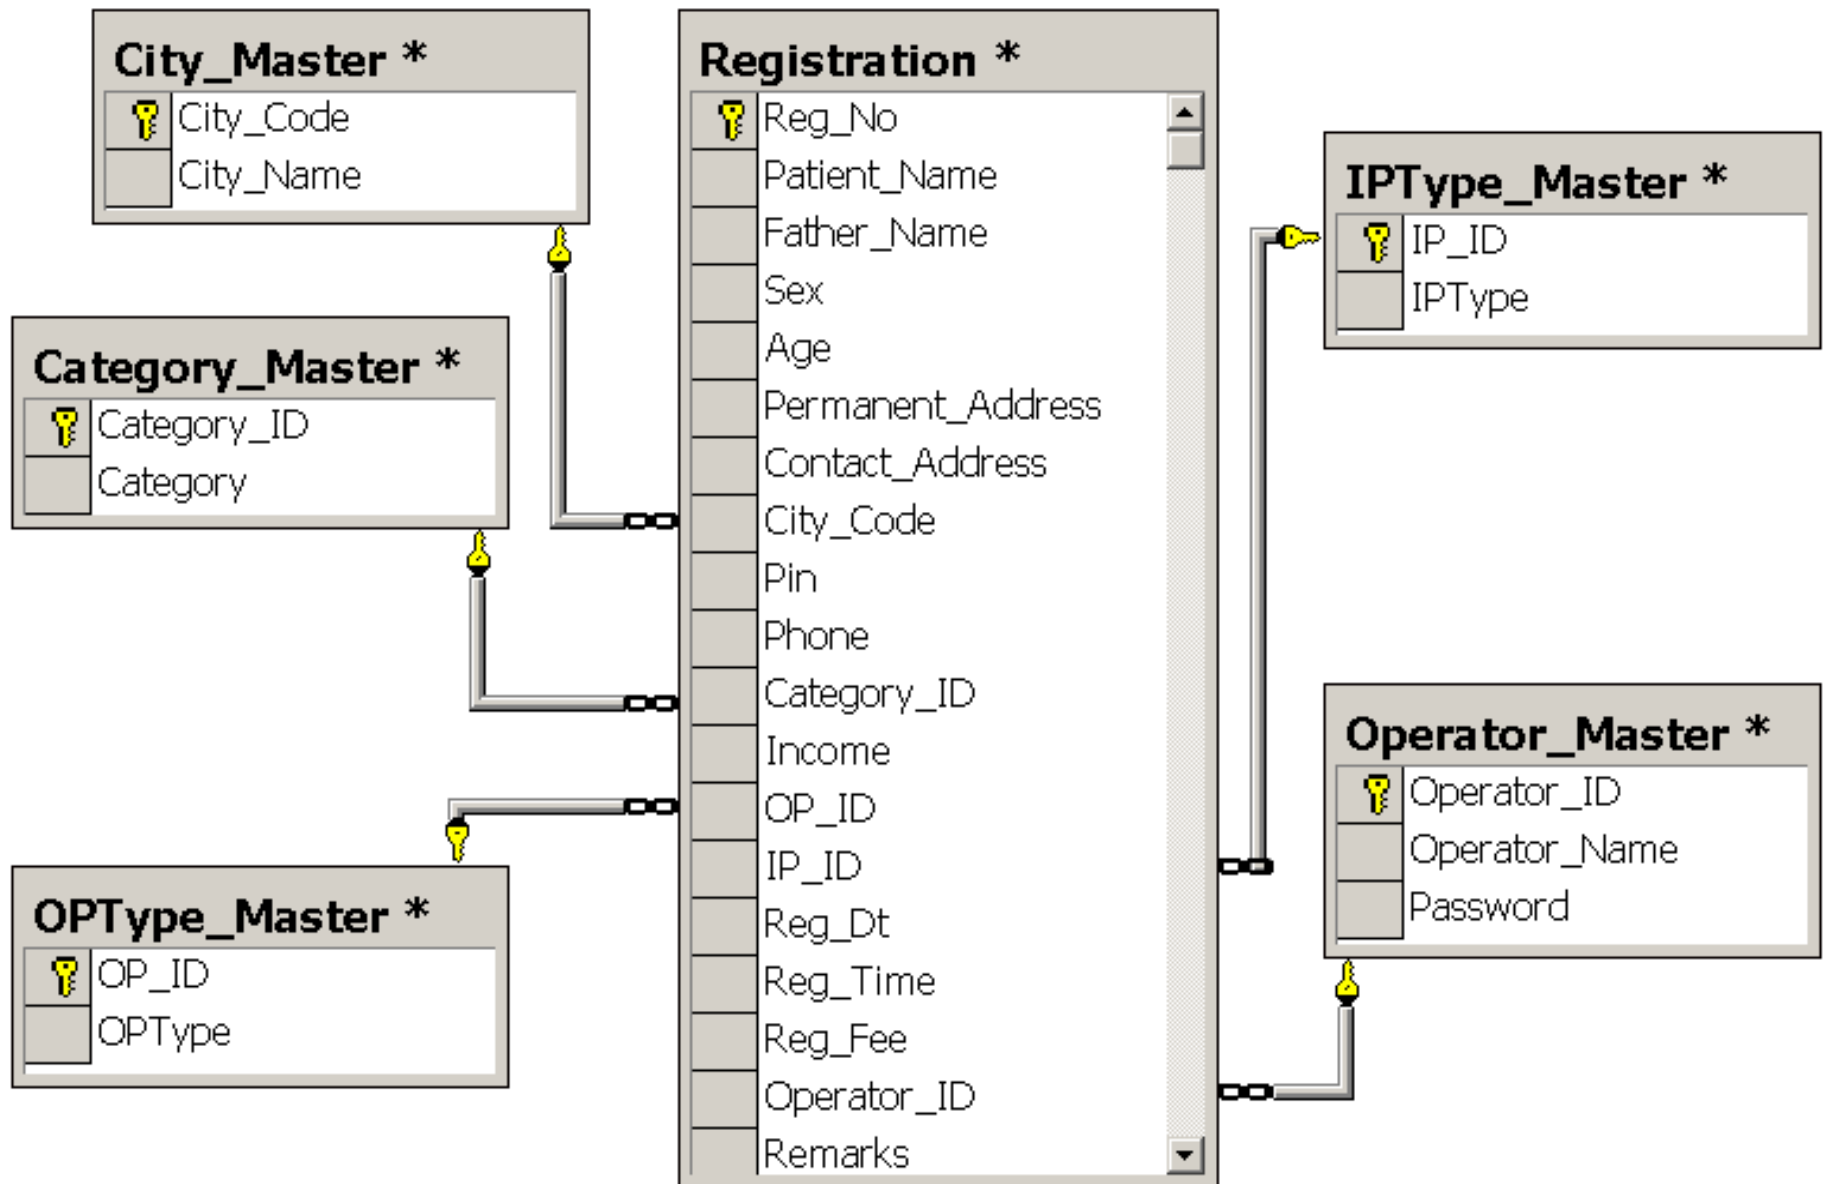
City_Master *
City_Code
City_Name

Category_Master *
Category_ID
Category

OPType_Master *
OP_ID
OPType

Registration *
Reg_No
Patient_Name
Father_Name
Sex
Age
Permanent_Address
Contact_Address
City_Code
Pin
Phone
Category_ID
Income
OP_ID
IP_ID
Reg_Dt
Reg_Time
Reg_Fee
Operator_ID
Remarks

IPType_Master *
IP_ID
IPType

Operator_Master *
Operator_ID
Operator_Name
Password